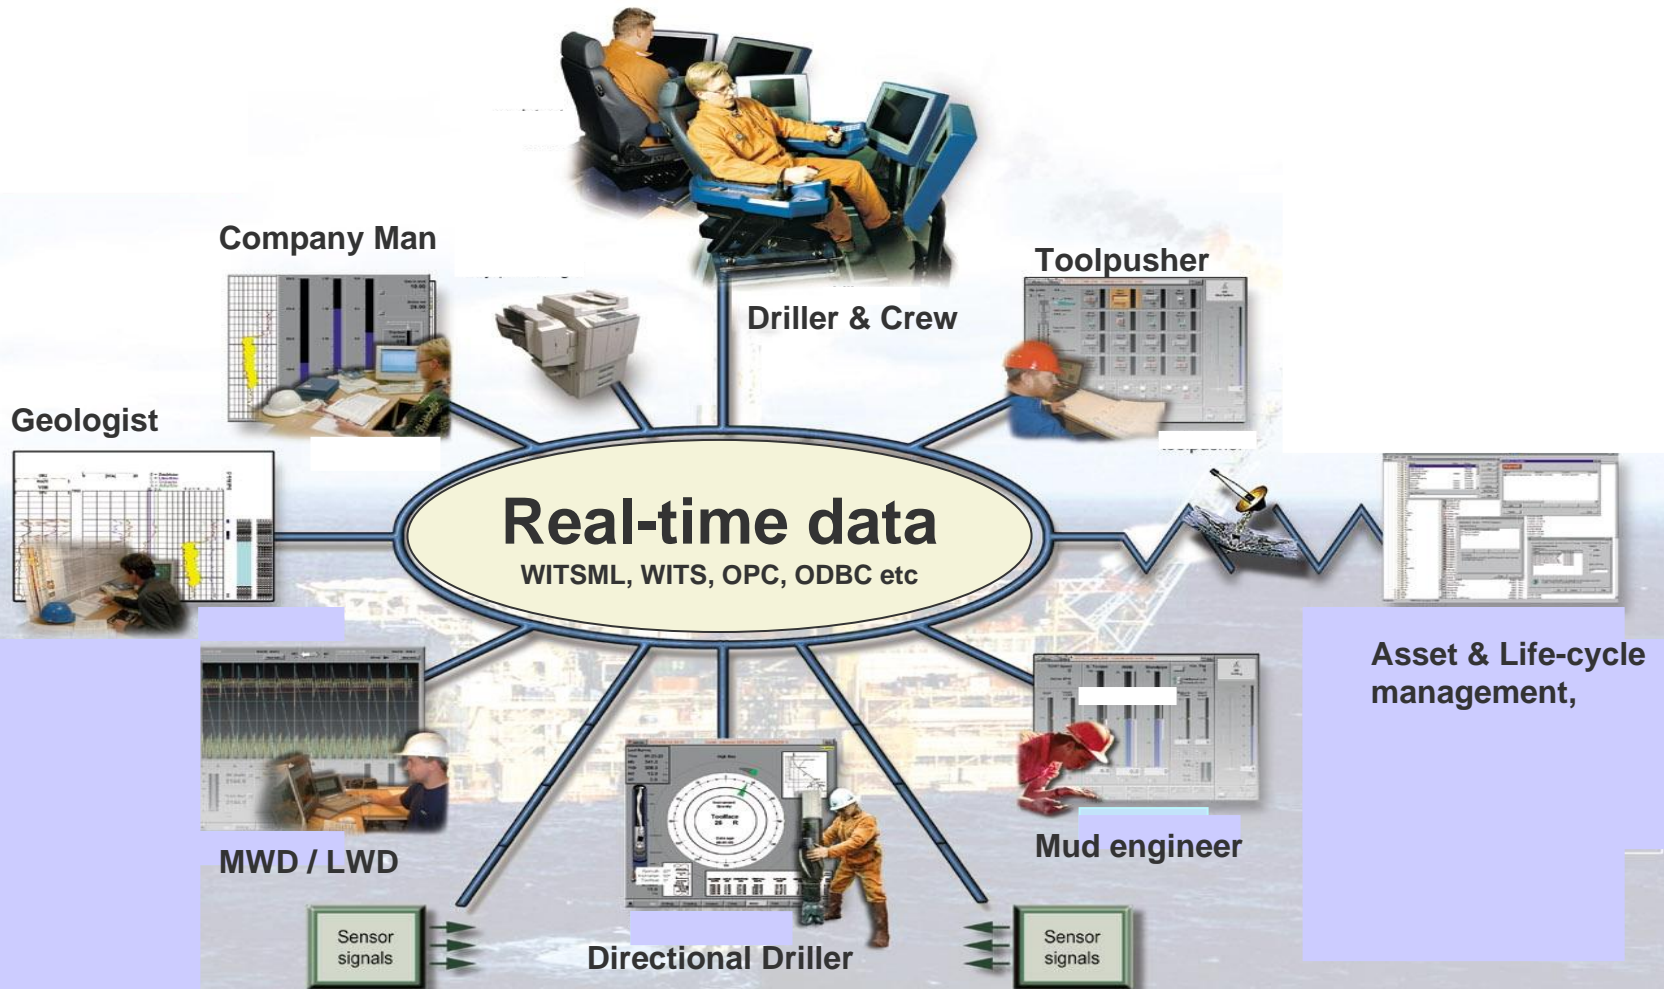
Company Man

Toolpusher

Driller & Crew

Geologist

Real-time data

WITSML, WITS, OPC, ODBC etc

Asset & Life-cycle management,

MWD / LWD

Mud engineer

Sensor signals

Directional Driller

Sensor signals